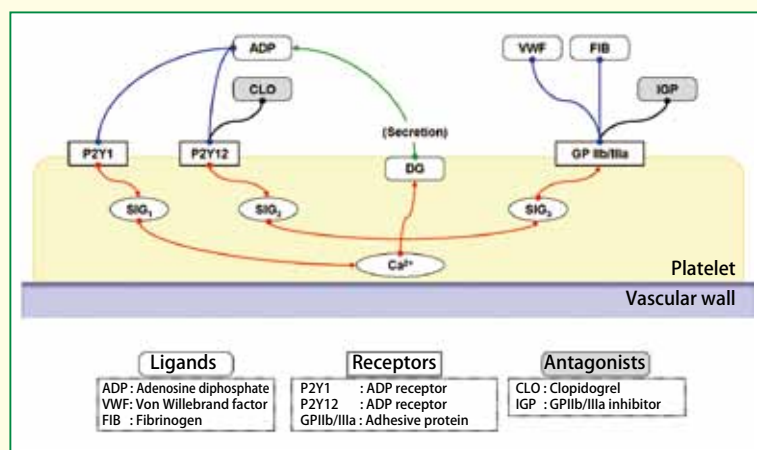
ADP

VWF

FIB

CLO

IGP

(Secretion)

P2Y1

P2Y12

DG

GP IIb/IIIa

$SIG_1$

$SIG_2$

$SIG_3$

$Ca^{2+}$

Platelet

Vascular wall

Ligands

ADP : Adenosine diphosphate
VWF: Von Willebrand factor
FIB : Fibrinogen

Receptors

P2Y1 : ADP receptor
P2Y12 : ADP receptor
GPIIb/IIIa : Adhesive protein

Antagonists

CLO : Clopidogrel
IGP : GPIIb/IIIa inhibitor